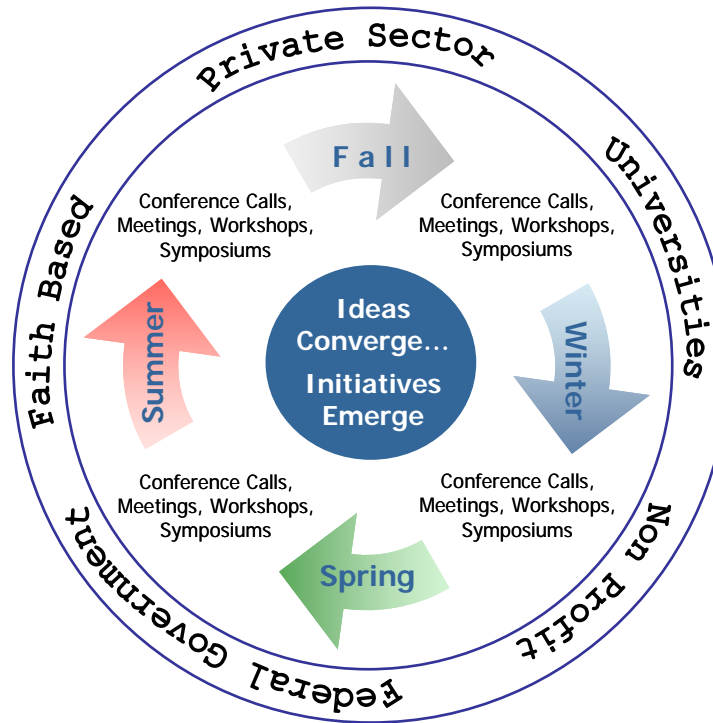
Private Sector

Universities

Non Profit

Federal Government

Faith Based

Fall

Conference Calls, Meetings, Workshops, Symposiums

Conference Calls, Meetings, Workshops, Symposiums

Summer

Ideas Converge…

Initiatives Emerge

Winter

Conference Calls, Meetings, Workshops, Symposiums

Conference Calls, Meetings, Workshops, Symposiums

Spring